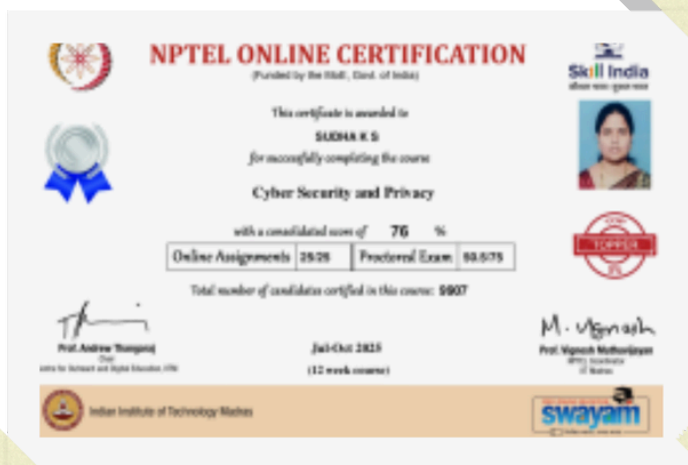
NPTEL ONLINE CERTIFICATION
(Funded by the MoE, Govt. of India)

Skill India
कौशल भारत - कुशल भारत

This certificate is awarded to
SUDHA K S
for successfully completing the course
Cyber Security and Privacy
with a consolidated score of 76 %

| Online Assignments | 25/25 | Proctored Exam | 50.5/75 |
|---|---|---|---|

TOPPER
5%

Total number of candidates certified in this course: 9807

Prof. Andrew Thangaraj
Chair
Centre for Outreach and Digital Education, IITM

Jul-Oct 2025
(12 week course)

M. Vignesh
Prof. Vignesh Muthuvijayan
NPTEL Coordinator
IIT Madras

Indian Institute of Technology Madras

swayam